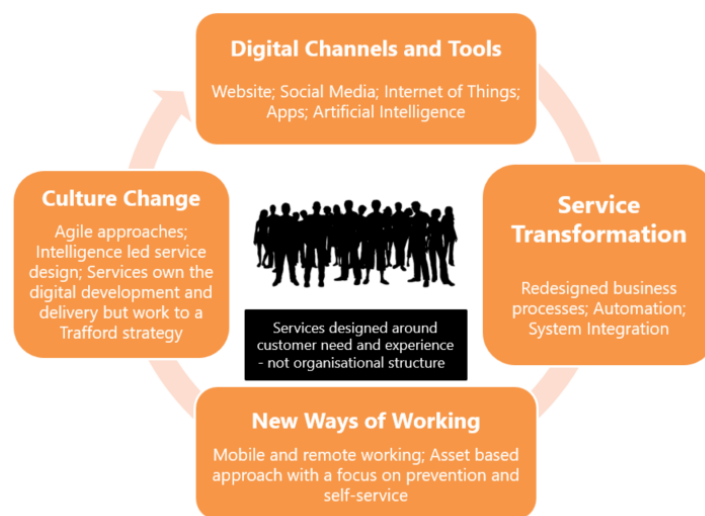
Digital Channels and Tools

Website; Social Media; Internet of Things; Apps; Artificial Intelligence

Service Transformation

Redesigned business processes; Automation; System Integration

New Ways of Working

Mobile and remote working; Asset based approach with a focus on prevention and self-service

Culture Change

Agile approaches; Intelligence led service design; Services own the digital development and delivery but work to a Trafford strategy

Services designed around customer need and experience - not organisational structure